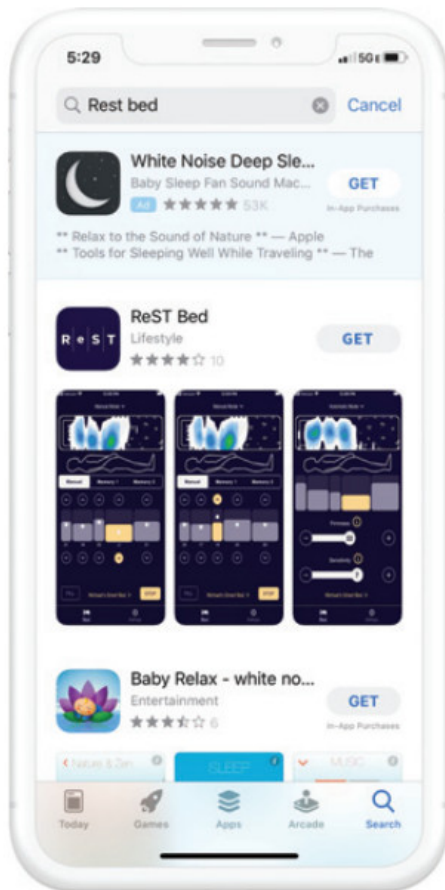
5:29

5G

Rest bed

Cancel

White Noise Deep Sle...

Baby Sleep Fan Sound Mac...

Ad ★★★★★ 53K

GET

In-App Purchases

** Relax to the Sound of Nature ** — Apple

** Tools for Sleeping Well While Traveling ** — The

ReST

ReST Bed

Lifestyle

★★★★☆ 10

GET

Baby Relax - white no...

Entertainment

★★★☆☆ 6

GET

In-App Purchases

SLEEP

MUSIC

Today

Games

Apps

Arcade

Search